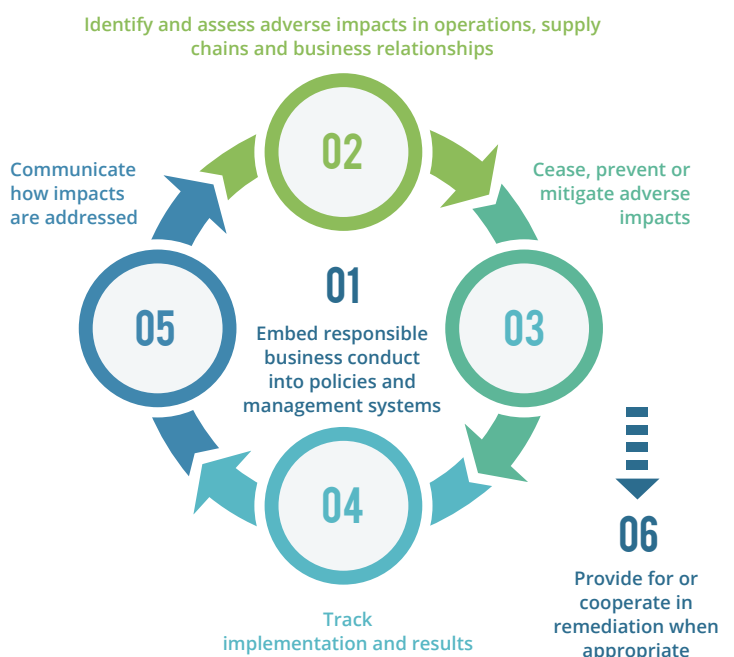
Identify and assess adverse impacts in operations, supply chains and business relationships

02

Communicate how impacts are addressed

Cease, prevent or mitigate adverse impacts

01

Embed responsible business conduct into policies and management systems

05

03

04

06

Provide for or cooperate in remediation when appropriate

Track implementation and results